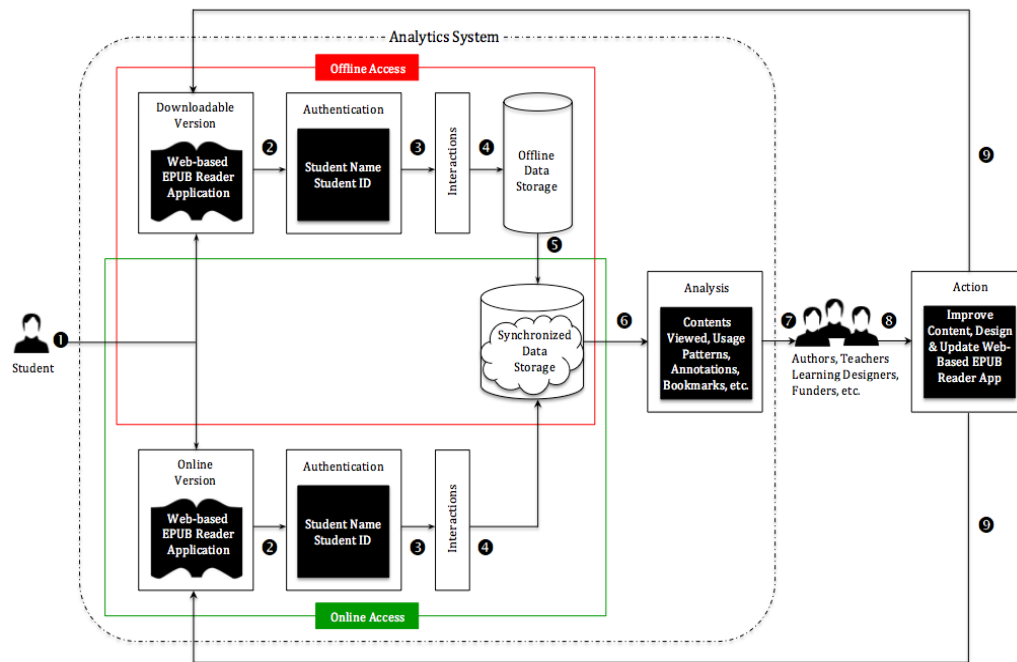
Analytics System

Offline Access

Downloadable Version

Web-based EPUB Reader Application

2

Authentication

Student Name Student ID

3

Interactions

4

Offline Data Storage

5

9

Student

1

Synchronized Data Storage

6

Analysis

Contents Viewed, Usage Patterns, Annotations, Bookmarks, etc.

7

8

Authors, Teachers Learning Designers, Funders, etc.

Action

Improve Content, Design & Update Web-Based EPUB Reader App

Online Version

Web-based EPUB Reader Application

2

Authentication

Student Name Student ID

3

Interactions

4

9

Online Access